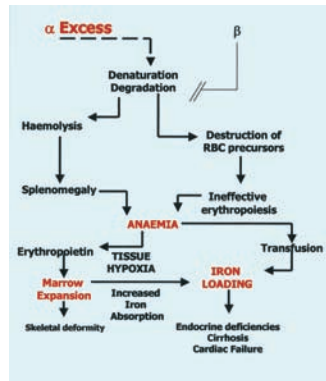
α Excess

β

Denaturation
Degradation

Haemolysis

Destruction of RBC precursors

Splenomegaly

Ineffective erythropoiesis

ANAEMIA

Erythroppietin

TISSUE HYPOXIA

Transfusion

Marrow Expansion

Increased Iron Absorption

IRON LOADING

Skeletal deformity

Endocrine deficiencies
Cirrhosis
Cardiac Failure